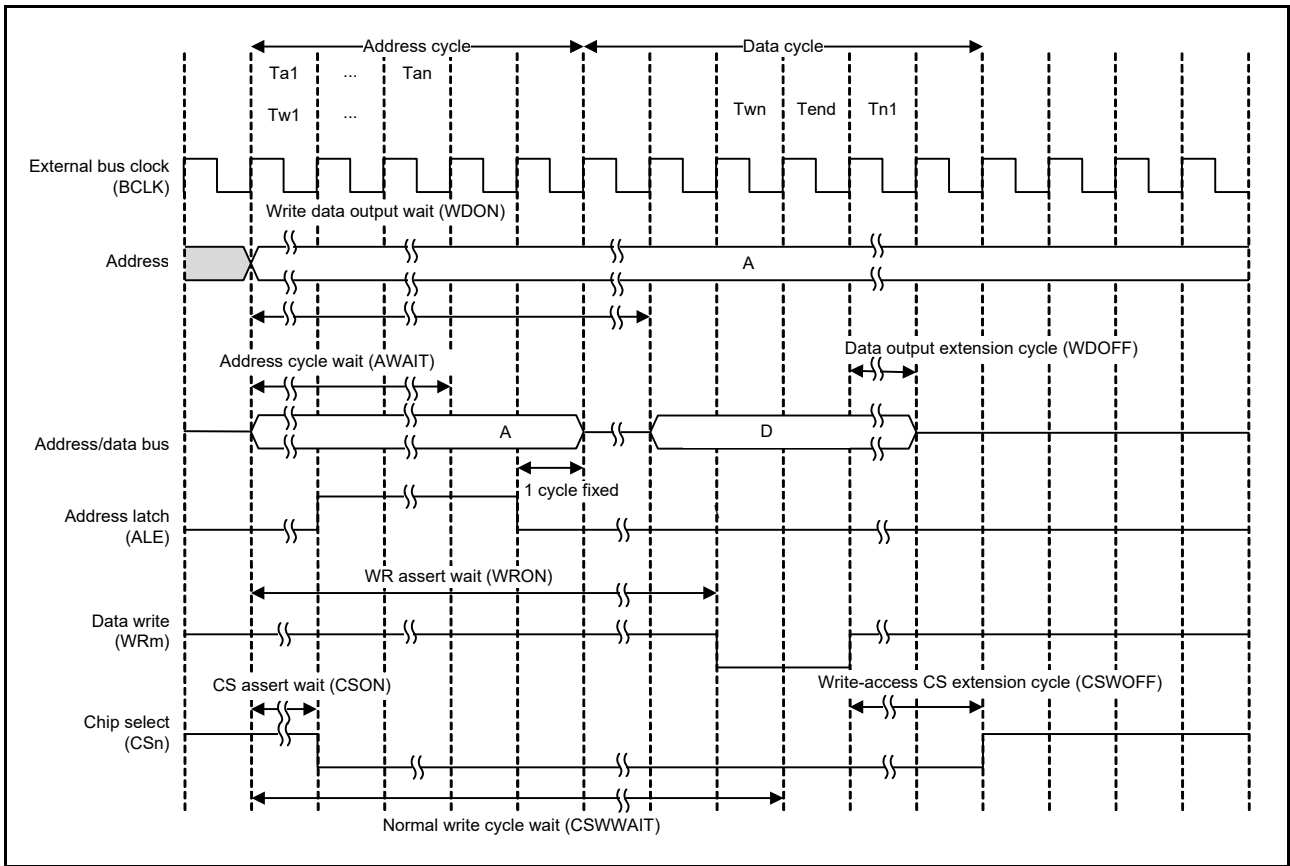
Address cycle
Data cycle
Ta1 ... Tan
Tw1 ...
Twn Tend Tn1
External bus clock (BCLK)
Write data output wait (WDON)
Address
A
Address cycle wait (AWAIT)
Data output extension cycle (WDOFF)
Address/data bus
A
D
1 cycle fixed
Address latch (ALE)
WR assert wait (WRON)
Data write (WRm)
CS assert wait (CSON)
Write-access CS extension cycle (CSWOFF)
Chip select (CSn)
Normal write cycle wait (CSWWAIT)